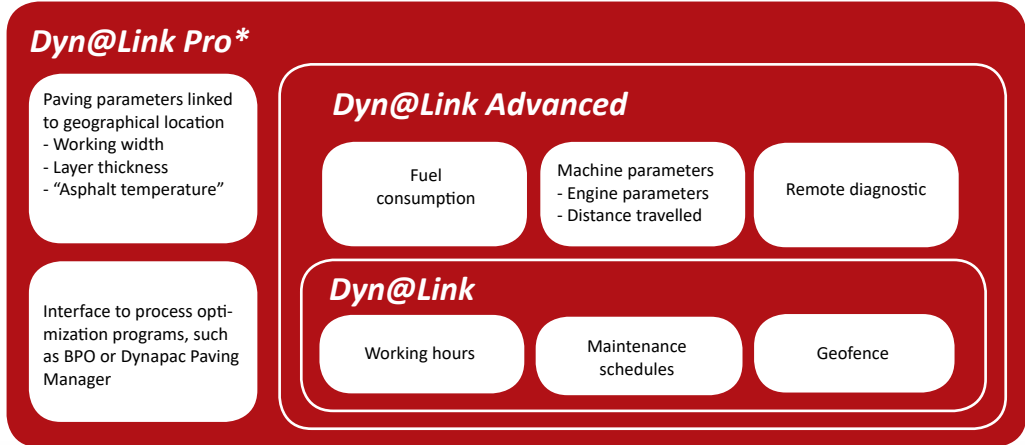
Dyn@Link Pro*

Paving parameters linked to geographical location
- Working width
- Layer thickness
- "Asphalt temperature"

Interface to process optimization programs, such as BPO or Dynapac Paving Manager

Dyn@Link Advanced

Fuel consumption

Machine parameters
- Engine parameters
- Distance travelled

Remote diagnostic

Dyn@Link

Working hours

Maintenance schedules

Geofence